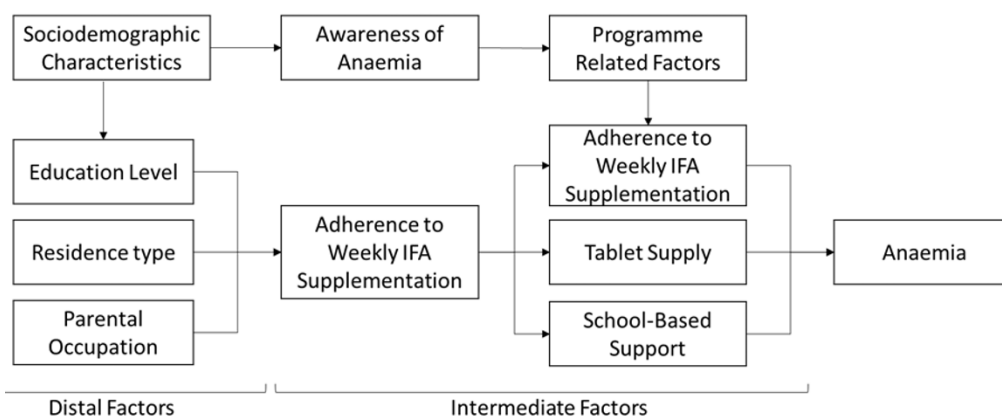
Sociodemographic Characteristics

Awareness of Anaemia

Programme Related Factors

Education Level

Residence type

Parental Occupation

Adherence to Weekly IFA Supplementation

Adherence to Weekly IFA Supplementation

Tablet Supply

School-Based Support

Anaemia

Distal Factors

Intermediate Factors